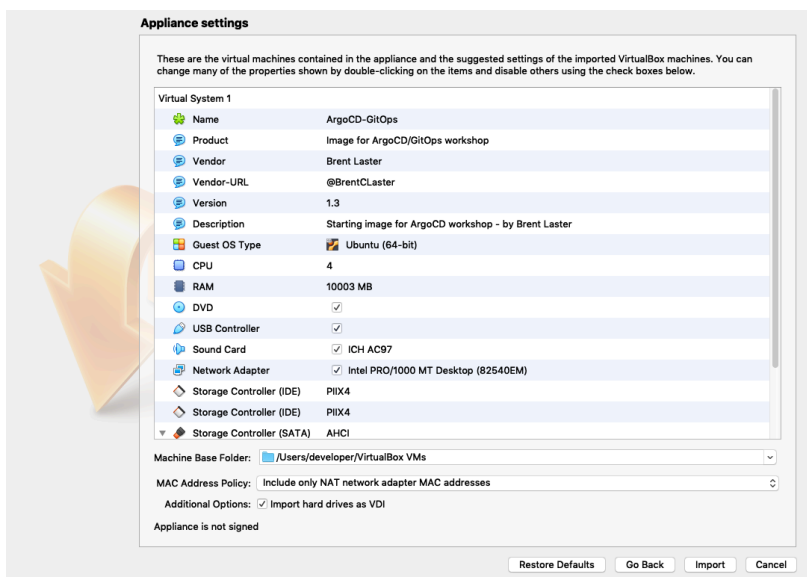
Appliance settings

These are the virtual machines contained in the appliance and the suggested settings of the imported VirtualBox machines. You can change many of the properties shown by double-clicking on the items and disable others using the check boxes below.

| Virtual System 1 | |
|---|---|
| Name | ArgoCD-GitOps |
| Product | Image for ArgoCD/GitOps workshop |
| Vendor | Brent Laster |
| Vendor-URL | @BrentCLaster |
| Version | 1.3 |
| Description | Starting image for ArgoCD workshop - by Brent Laster |
| Guest OS Type | Ubuntu (64-bit) |
| CPU | 4 |
| RAM | 10003 MB |
| DVD | ✓ |
| USB Controller | ✓ |
| Sound Card | ✓ ICH AC97 |
| Network Adapter | ✓ Intel PRO/1000 MT Desktop (82540EM) |
| Storage Controller (IDE) | PIIX4 |
| Storage Controller (IDE) | PIIX4 |
| Storage Controller (SATA) | AHCI |

Machine Base Folder: /Users/developer/VirtualBox VMs

MAC Address Policy: Include only NAT network adapter MAC addresses

Additional Options: ✓ Import hard drives as VDI

Appliance is not signed

Restore Defaults Go Back Import Cancel